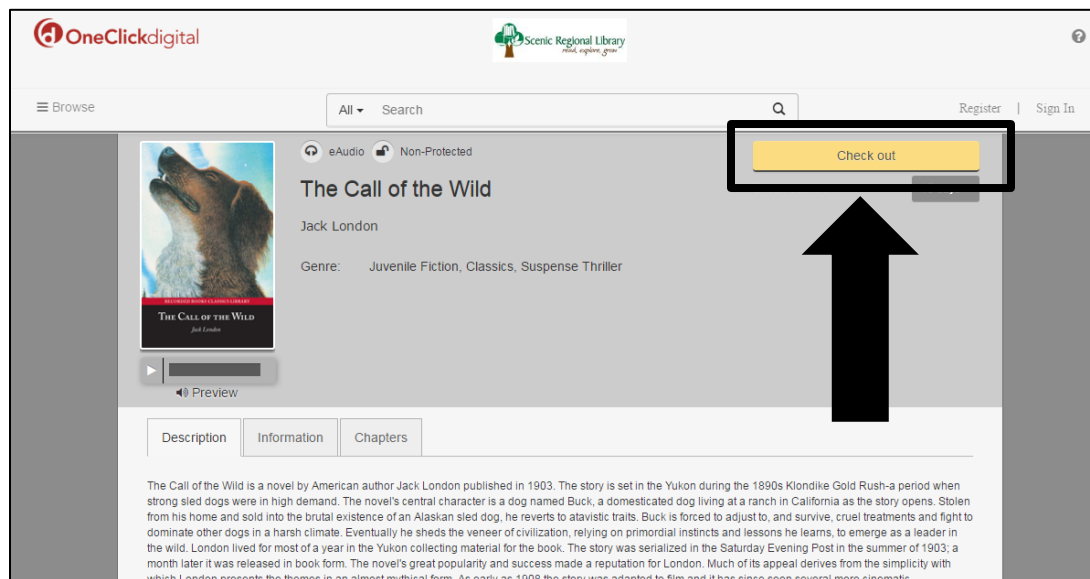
OneClickdigital

Scenic Regional Library
read, explore, grow

?

☰ Browse

All ▾ Search

Register | Sign In

eAudio Non-Protected

The Call of the Wild

Jack London

Genre: Juvenile Fiction, Classics, Suspense Thriller

Check out

RECORDED BOOKS CLASSICS LIBRARY
The Call of the Wild
Jack London

Preview

Description | Information | Chapters

The Call of the Wild is a novel by American author Jack London published in 1903. The story is set in the Yukon during the 1890s Klondike Gold Rush-a period when strong sled dogs were in high demand. The novel's central character is a dog named Buck, a domesticated dog living at a ranch in California as the story opens. Stolen from his home and sold into the brutal existence of an Alaskan sled dog, he reverts to atavistic traits. Buck is forced to adjust to, and survive, cruel treatments and fight to dominate other dogs in a harsh climate. Eventually he sheds the veneer of civilization, relying on primordial instincts and lessons he learns, to emerge as a leader in the wild. London lived for most of a year in the Yukon collecting material for the book. The story was serialized in the Saturday Evening Post in the summer of 1903; a month later it was released in book form. The novel's great popularity and success made a reputation for London. Much of its appeal derives from the simplicity with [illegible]